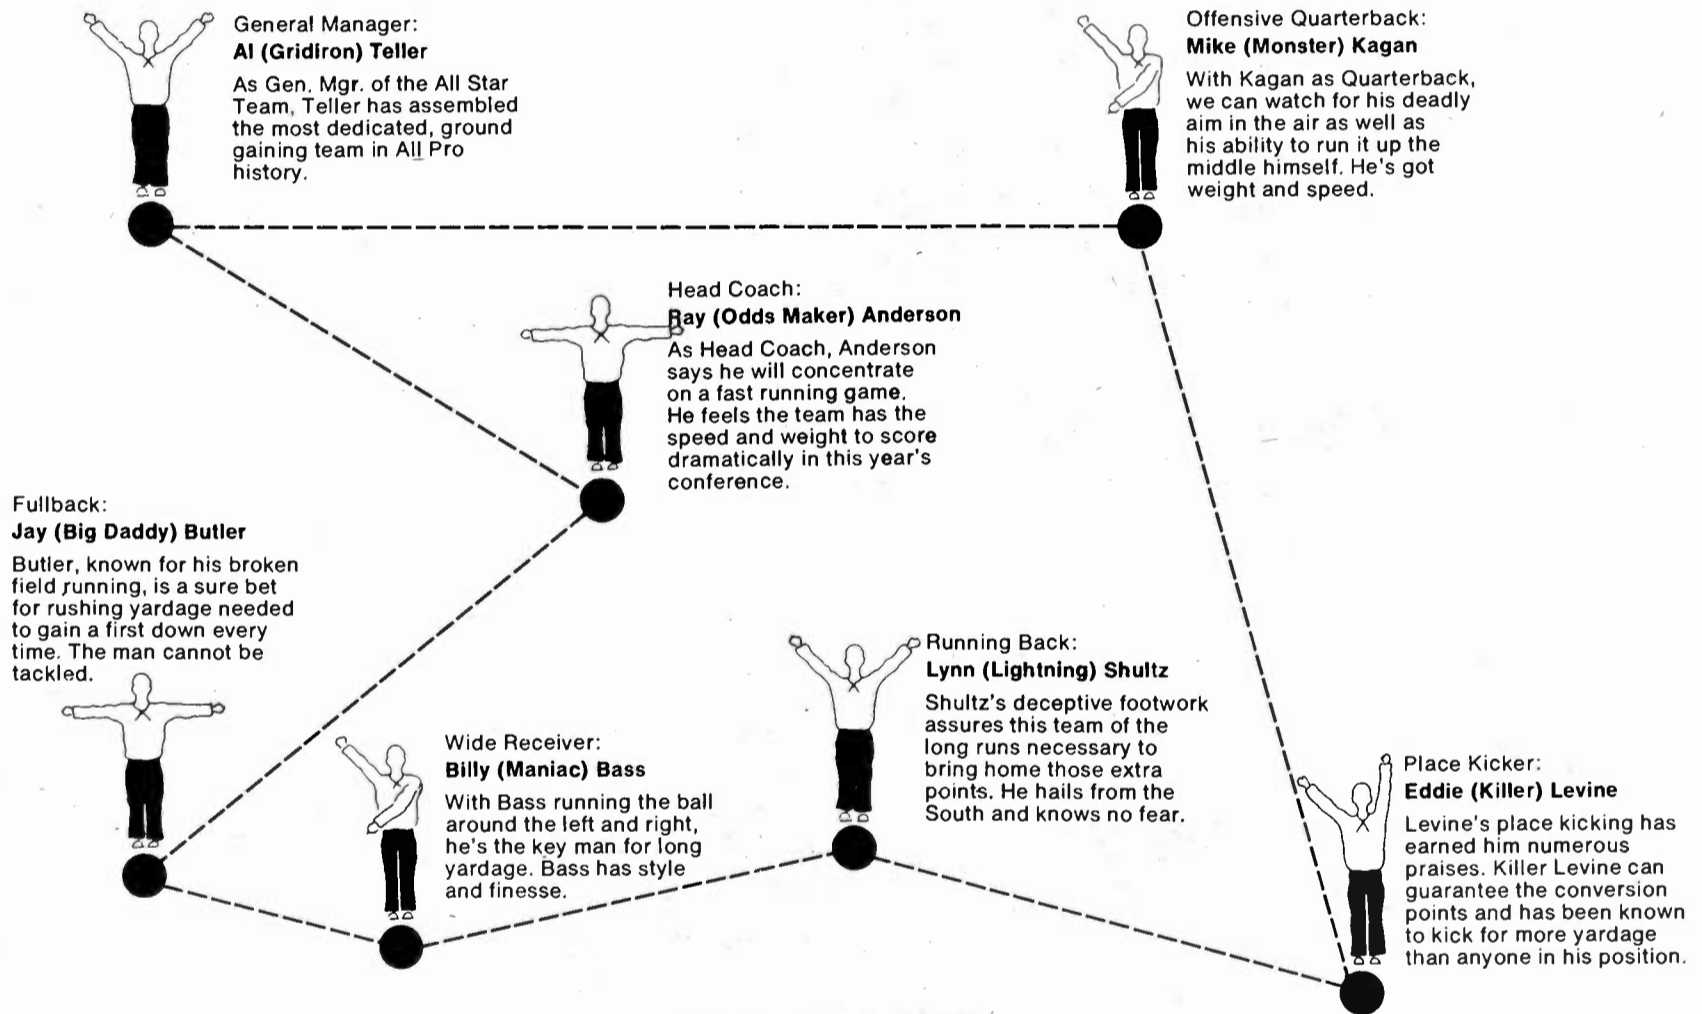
General Manager:
Al (Gridiron) Teller
As Gen. Mgr. of the All Star Team, Teller has assembled the most dedicated, ground gaining team in All Pro history.

Offensive Quarterback:
Mike (Monster) Kagan
With Kagan as Quarterback, we can watch for his deadly aim in the air as well as his ability to run it up the middle himself. He's got weight and speed.

Head Coach:
Ray (Odds Maker) Anderson
As Head Coach, Anderson says he will concentrate on a fast running game. He feels the team has the speed and weight to score dramatically in this year's conference.

Fullback:
Jay (Big Daddy) Butler
Butler, known for his broken field running, is a sure bet for rushing yardage needed to gain a first down every time. The man cannot be tackled.

Running Back:
Lynn (Lightning) Shultz
Shultz's deceptive footwork assures this team of the long runs necessary to bring home those extra points. He hails from the South and knows no fear.

Wide Receiver:
Billy (Maniac) Bass
With Bass running the ball around the left and right, he's the key man for long yardage. Bass has style and finesse.

Place Kicker:
Eddie (Killer) Levine
Levine's place kicking has earned him numerous praises. Killer Levine can guarantee the conversion points and has been known to kick for more yardage than anyone in his position.